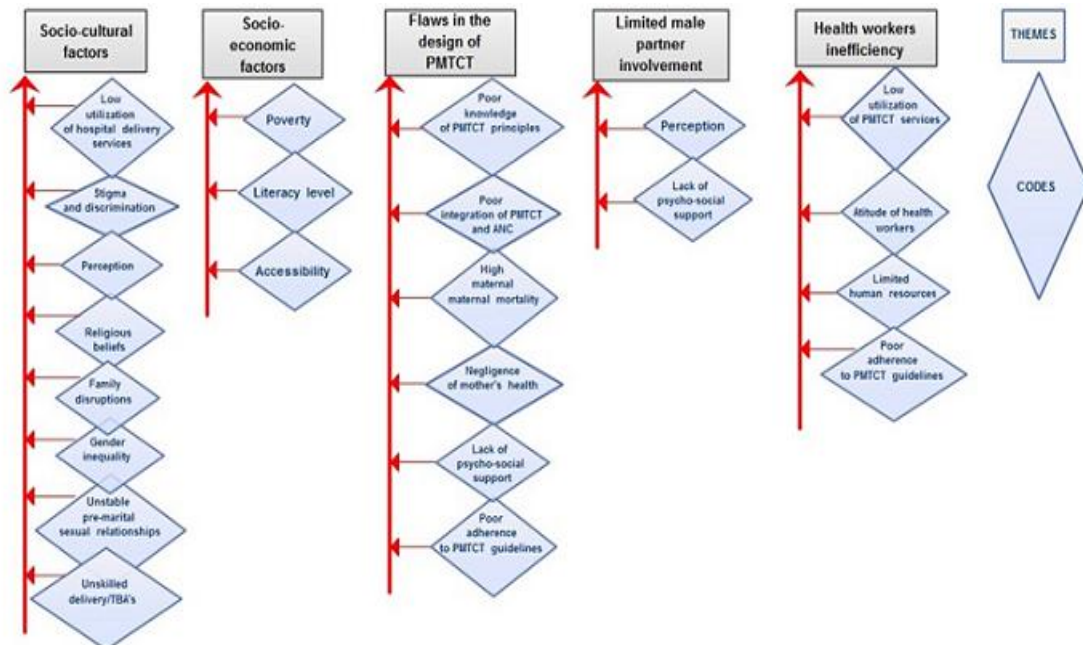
Socio-cultural factors

Low utilization of hospital delivery services

Stigma and discrimination

Perception

Religious beliefs

Family disruptions

Gender inequality

Unstable pre-marital sexual relationships

Unskilled delivery/TBA's

Socio-economic factors

Poverty

Literacy level

Accessibility

Flaws in the design of PMTCT

Poor knowledge of PMTCT principles

Poor integration of PMTCT and ANC

High maternal maternal mortality

Negligence of mother's health

Lack of psycho-social support

Poor adherence to PMTCT guidelines

Limited male partner involvement

Perception

Lack of psycho-social support

Health workers inefficiency

Low utilization of PMTCT services

Atitude of health workers

Limited human resources

Poor adherence to PMTCT guidelines

THEMES

CODES